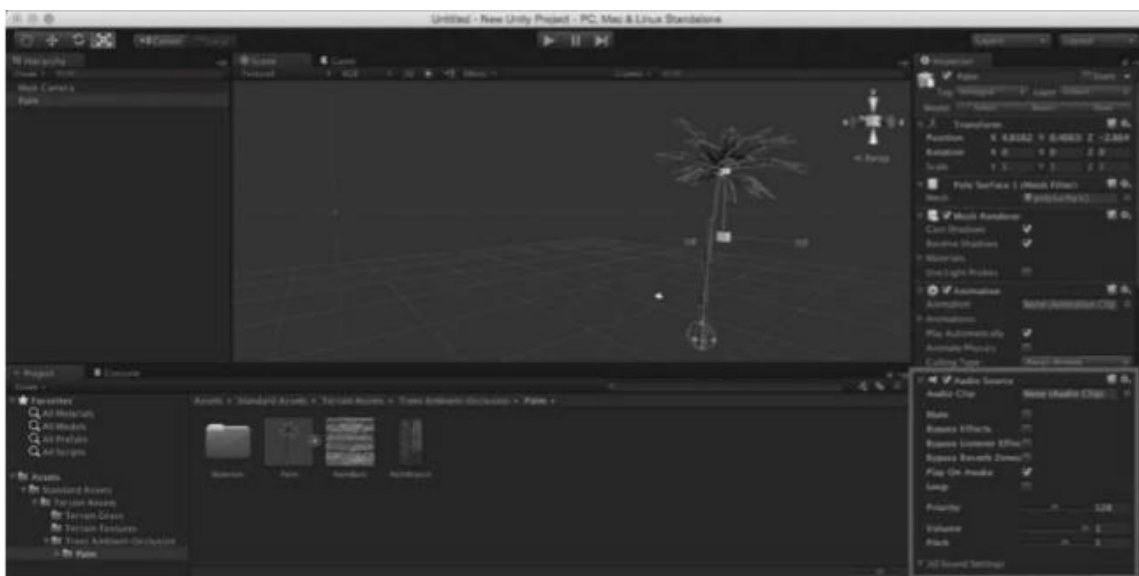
Untitled - New Unity Project - PC, Mac & Linux Standalone

Hierarchy
Create
Main Camera
Palm

Scene
Game
Textured
RGB
2D
Effects
Gizmos
Persp

Inspector
Palm
Static
Tag Untagged
Layer Default
Model Select Revert Open
Transform
Position X 4.8282 Y 0.4865 Z -2.864
Rotation X 0 Y 0 Z 0
Scale X 1 Y 1 Z 1
Poly Surface 1 (Mesh Filter)
Mesh
Mesh Renderer
Cast Shadows
Receive Shadows
Materials
Use Light Probes
Animation
Animation None (Animation Clip)
Animations
Play Automatically
Animate Physics
Culling Type Based Renderer
Audio Source
Audio Clip None (Audio Clip)
Mute
Bypass Effects
Bypass Listener Effects
Bypass Reverb Zones
Play On Awake
Loop
Priority 128
Volume 1
Pitch 1
3D Sound Settings

Project
Console
Create
Favorites
All Materials
All Models
All Prefabs
All Scripts
Assets
Standard Assets
Terrain Assets
Terrain Grass
Terrain Textures
Trees Ambient-Occlusion
Palm
Assets > Standard Assets > Terrain Assets > Trees Ambient-Occlusion > Palm
Materials
Palm
PalmBark
PalmBranch